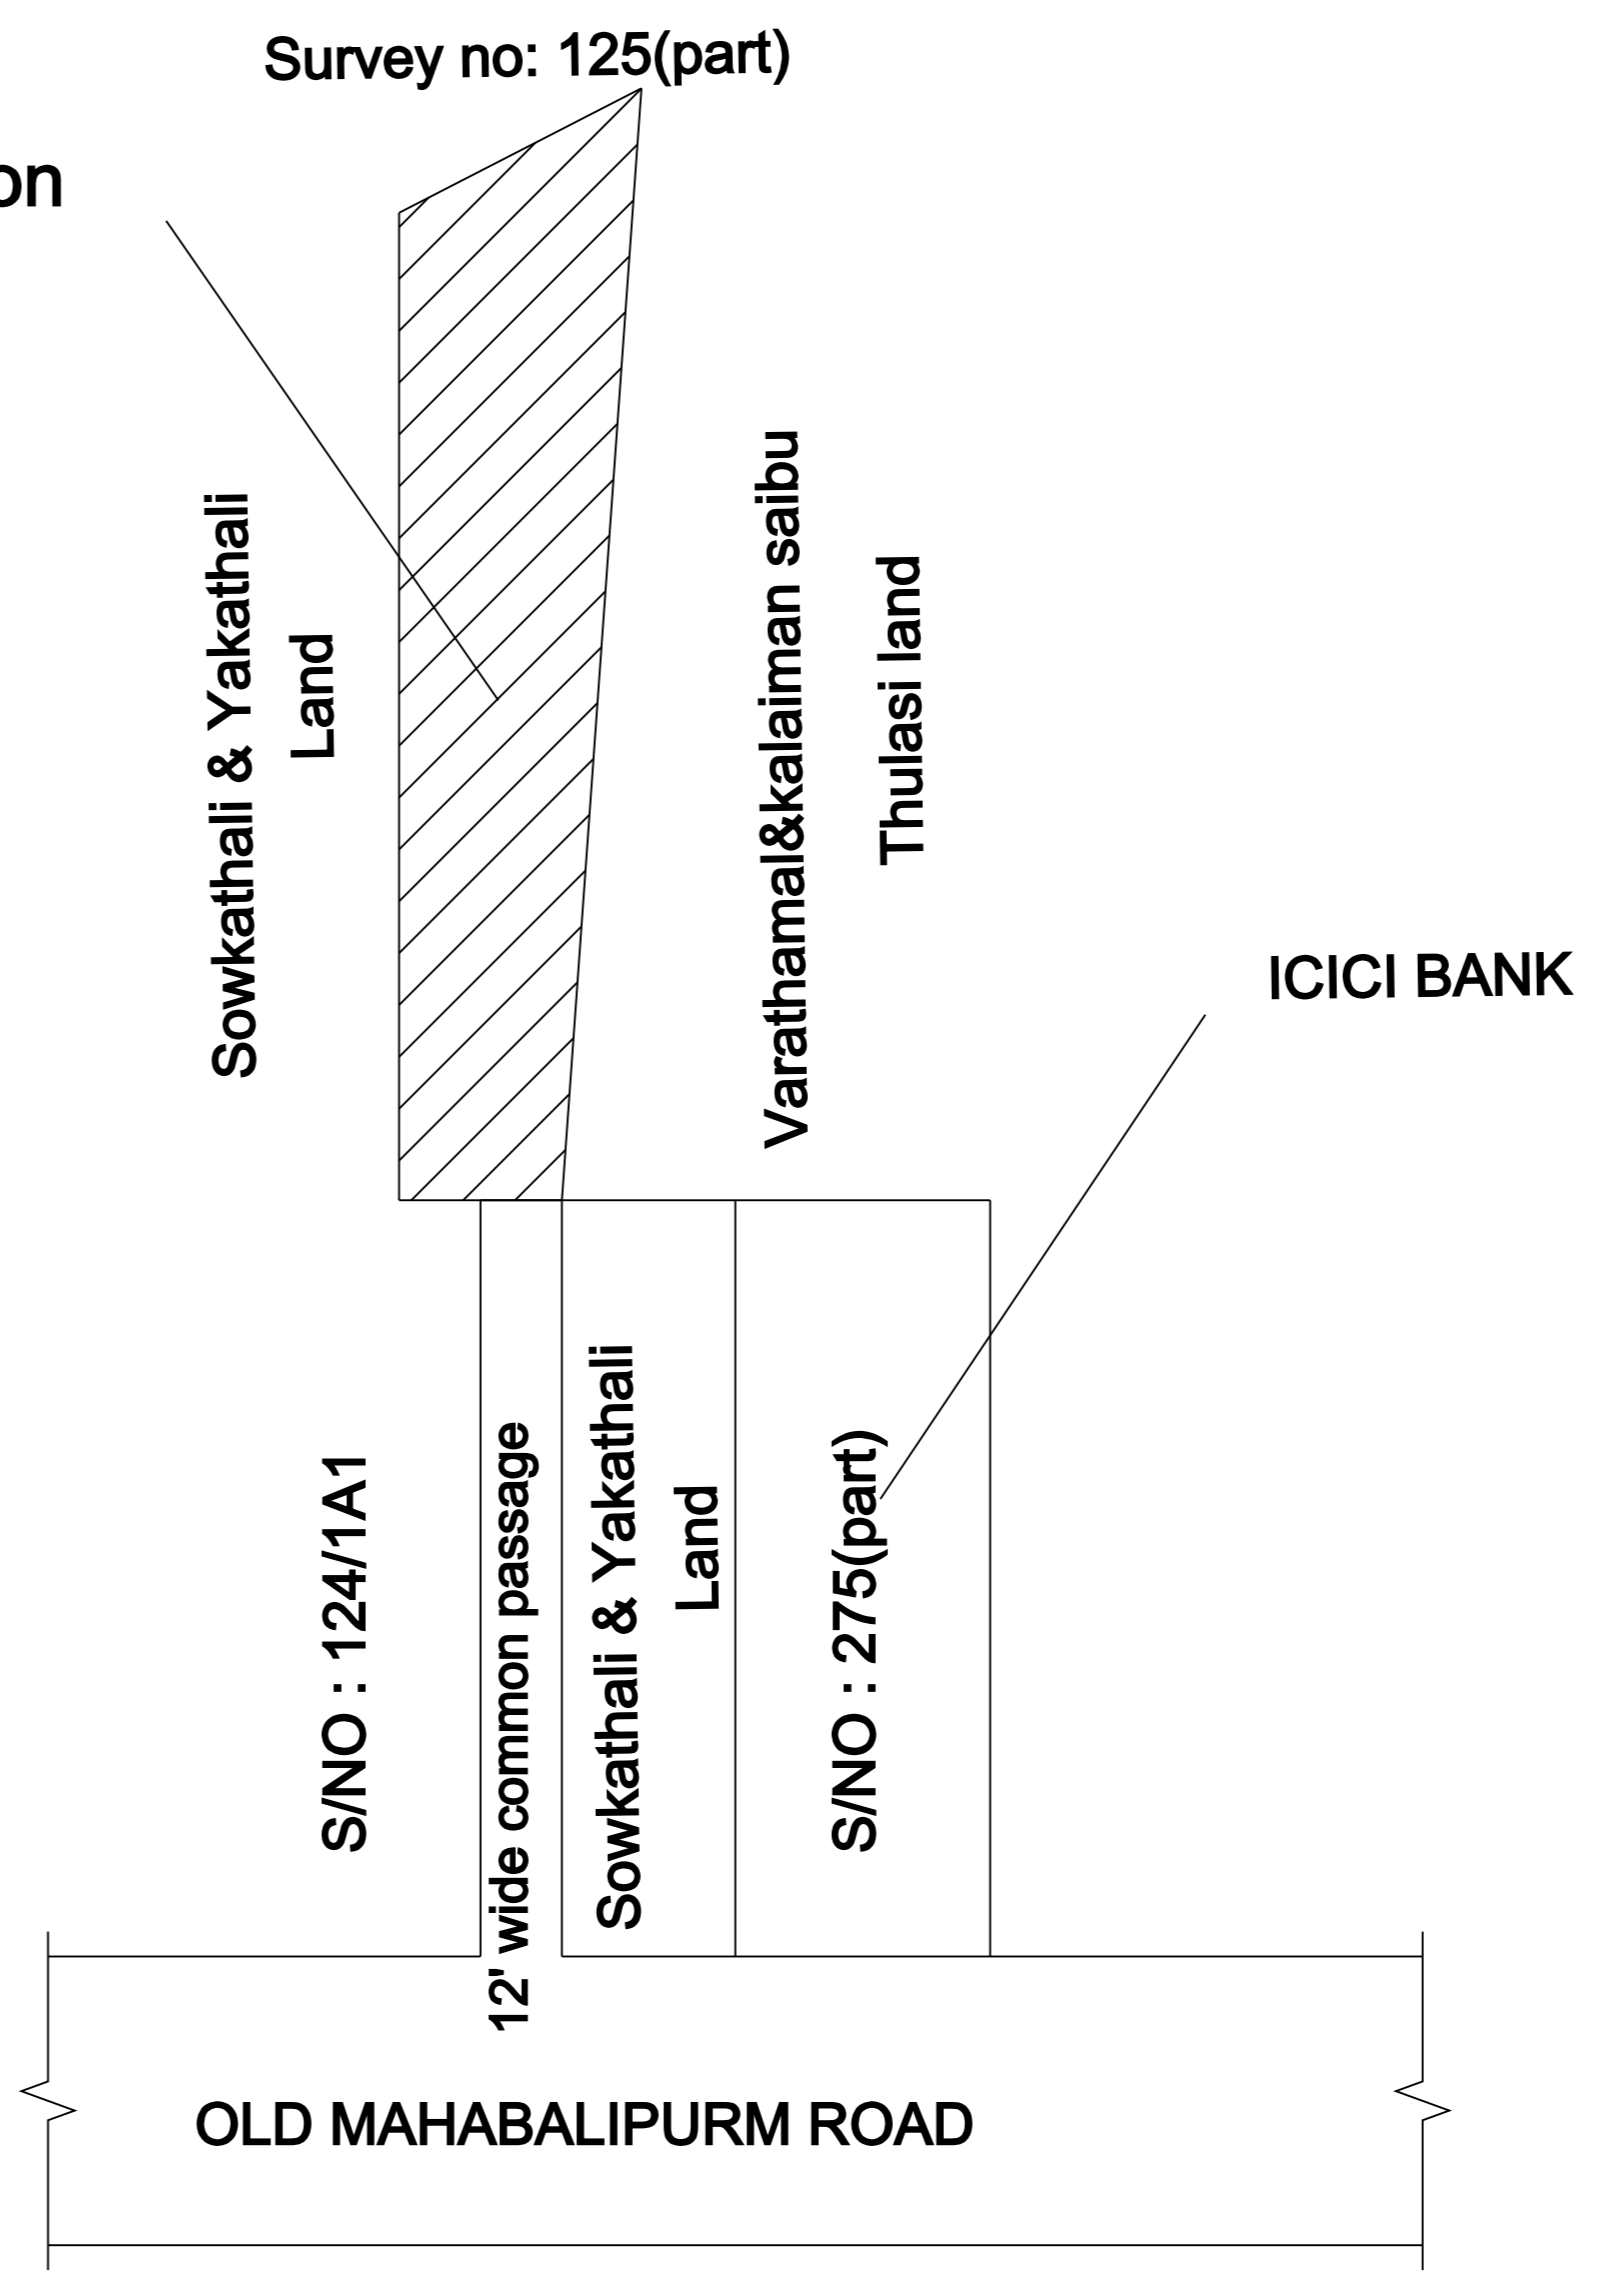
Survey no: 125(part)

on

Sowkathali & Yakathali Land

Varathamal&kalaiman saibu

Thulasi land

ICICI BANK

S/NO : 124/1A1

12' wide common passage

Sowkathali & Yakathali Land

S/NO : 275(part)

OLD MAHABALIPURM ROAD